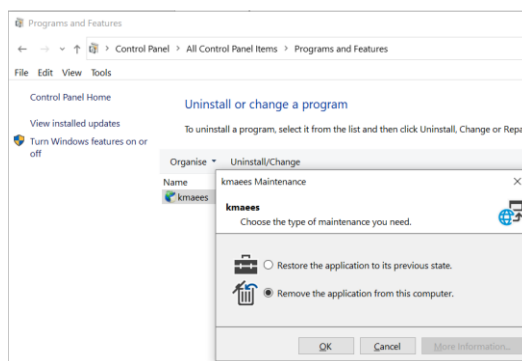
Programs and Features

← → ∨ ↑ > Control Panel > All Control Panel Items > Programs and Features

File Edit View Tools

Control Panel Home

View installed updates

Turn Windows features on or off

Uninstall or change a program

To uninstall a program, select it from the list and then click Uninstall, Change or Repa

Organise ▾ Uninstall/Change

Name

kmaees

kmaees Maintenance ✕

kmaees

Choose the type of maintenance you need.

Restore the application to its previous state.

Remove the application from this computer.

OK Cancel More Information...